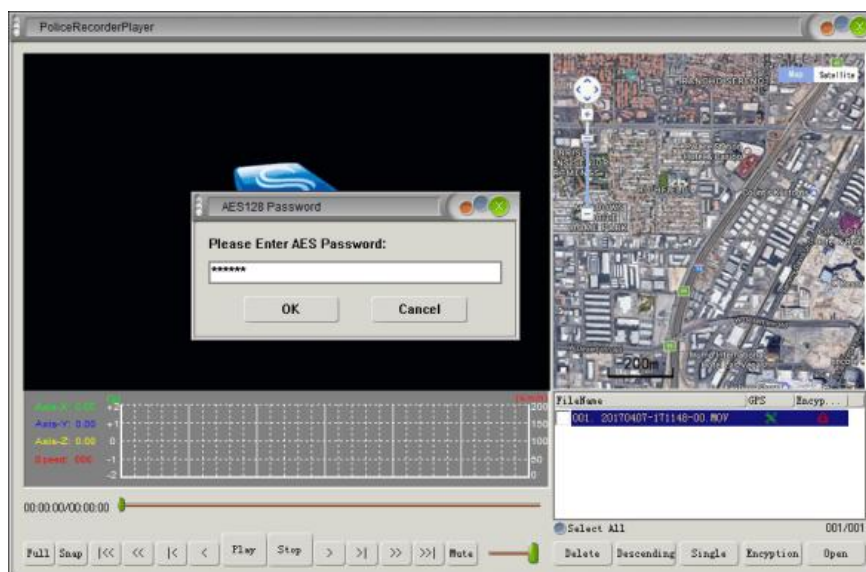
PoliceRecorderPlayer

AES128 Password

Please Enter AES Password:

******

OK

Cancel

Map Satellite

200m

Axis-X: 0.00
Axis-Y: 0.00
Axis-Z: 0.00
Speed: 000

+2
+1
0
-1
-2

200
150
100
50
0

FileName | GPS | Encyp...

001. 20170407-171148-00.MOV

Select All

001/001

00:00:00/00:00:00

Full Snap |<< << |< < Play Stop > >| >> >>| Mute

Delete Descending Single Encyption Open